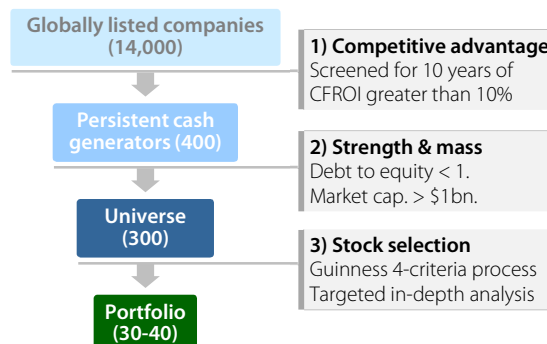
Globally listed companies (14,000)

1) Competitive advantage
Screened for 10 years of CFROI greater than 10%

Persistent cash generators (400)

2) Strength & mass
Debt to equity < 1.
Market cap. > $1bn.

Universe (300)

3) Stock selection
Guinness 4-criteria process
Targeted in-depth analysis

Portfolio (30-40)